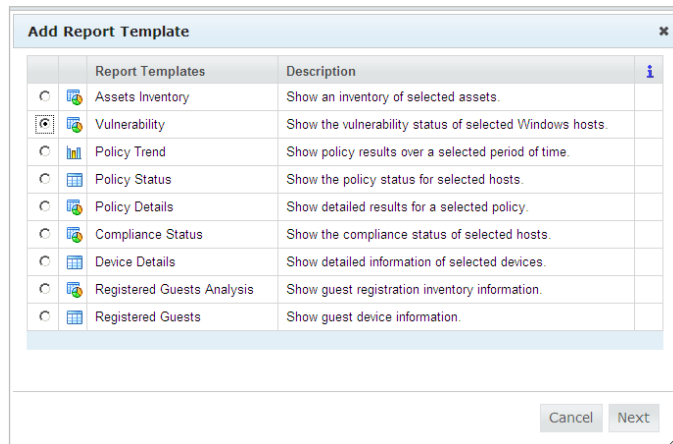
Add Report Template

| | | Report Templates | Description | i |
|---|---|---|---|---|
| | | Assets Inventory | Show an inventory of selected assets. | |
| | | Vulnerability | Show the vulnerability status of selected Windows hosts. | |
| | | Policy Trend | Show policy results over a selected period of time. | |
| | | Policy Status | Show the policy status for selected hosts. | |
| | | Policy Details | Show detailed results for a selected policy. | |
| | | Compliance Status | Show the compliance status of selected hosts. | |
| | | Device Details | Show detailed information of selected devices. | |
| | | Registered Guests Analysis | Show guest registration inventory information. | |
| | | Registered Guests | Show guest device information. | |

Cancel Next